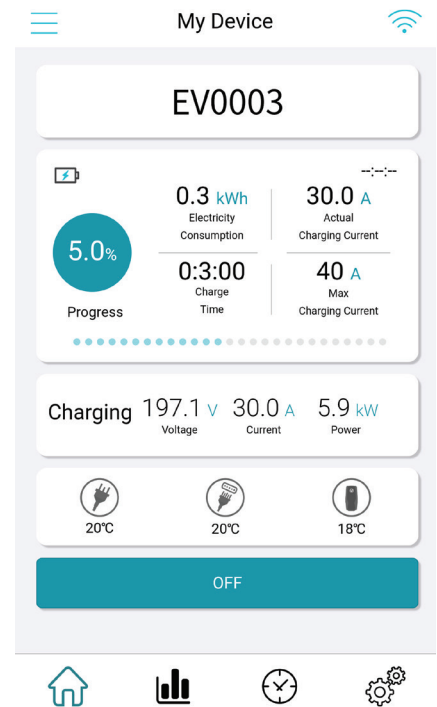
My Device

EV0003

--:--:--

5.0%

Progress

0.3 kWh
Electricity Consumption

30.0 A
Actual Charging Current

0:3:00
Charge Time

40 A
Max Charging Current

Charging 197.1 V
Voltage
30.0 A
Current
5.9 kW
Power

20℃
20℃
18℃

OFF